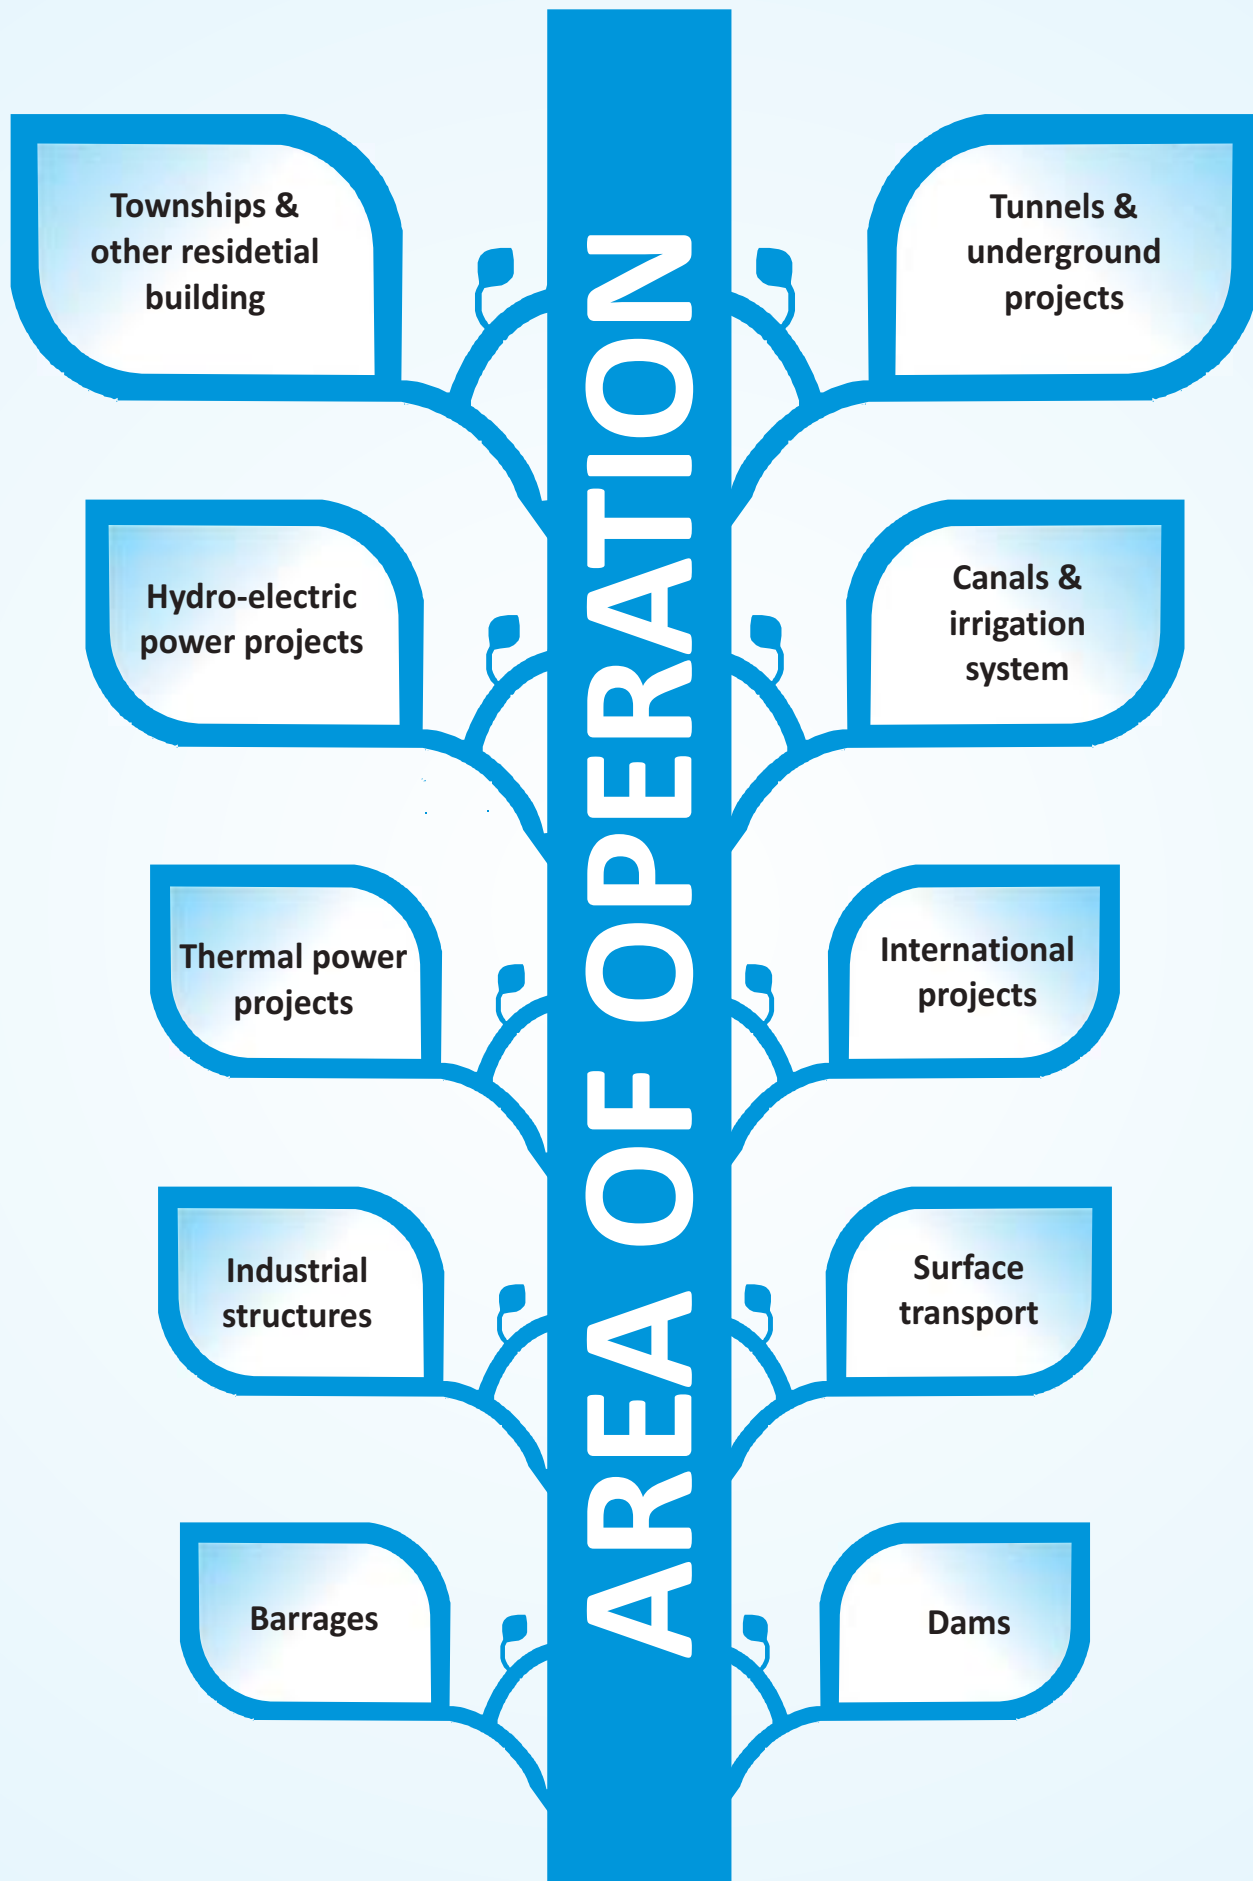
AREA OF OPERATION

Townships & other residetial building

Tunnels & underground projects

Hydro-electric power projects

Canals & irrigation system

Thermal power projects

International projects

Industrial structures

Surface transport

Barrages

Dams